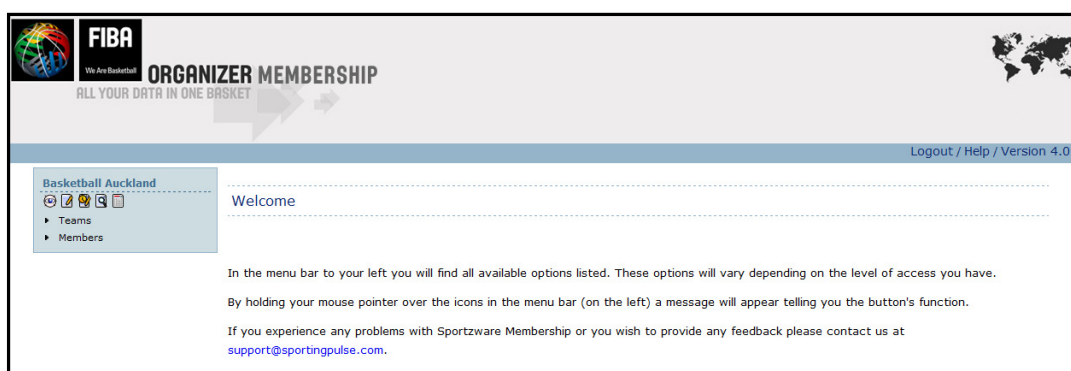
FIBA
We Are Basketball
ORGANIZER MEMBERSHIP
ALL YOUR DATA IN ONE BASKET

Logout / Help / Version 4.0

Basketball Auckland
Teams
Members

Welcome

In the menu bar to your left you will find all available options listed. These options will vary depending on the level of access you have.

By holding your mouse pointer over the icons in the menu bar (on the left) a message will appear telling you the button's function.

If you experience any problems with Sportzware Membership or you wish to provide any feedback please contact us at support@sportingpulse.com.